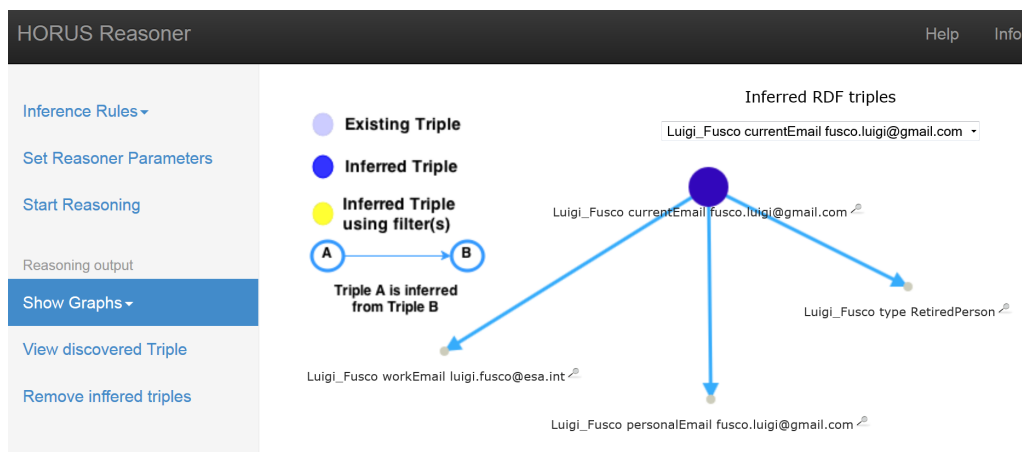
HORUS Reasoner

Help

Info

Inference Rules

Set Reasoner Parameters

Start Reasoning

Reasoning output

Show Graphs

View discovered Triple

Remove inffered triples

Existing Triple

Inferred Triple

Inferred Triple using filter(s)

A

B

Triple A is inferred from Triple B

Inferred RDF triples

Luigi_Fusco currentEmail fusco.luigi@gmail.com

Luigi_Fusco currentEmail fusco.luigi@gmail.com

Luigi_Fusco type RetiredPerson

Luigi_Fusco workEmail luigi.fusco@esa.int

Luigi_Fusco personalEmail fusco.luigi@gmail.com